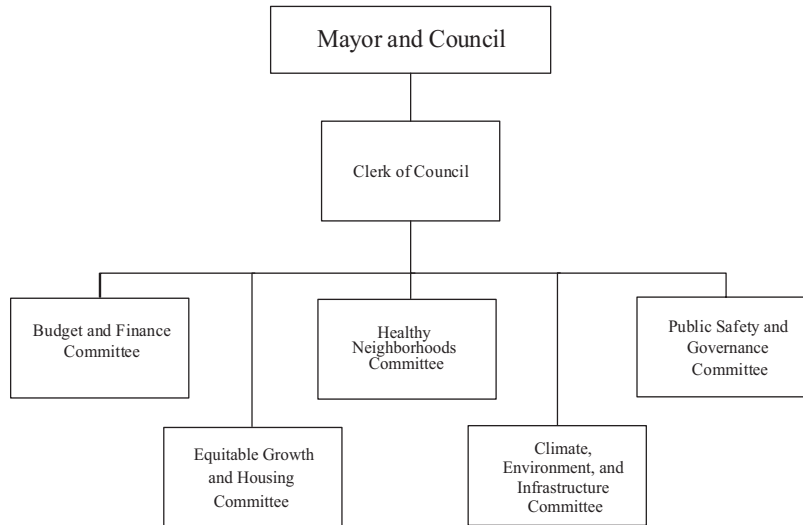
Mayor and Council

Clerk of Council

Budget and Finance Committee

Healthy Neighborhoods Committee

Public Safety and Governance Committee

Equitable Growth and Housing Committee

Climate, Environment, and Infrastructure Committee